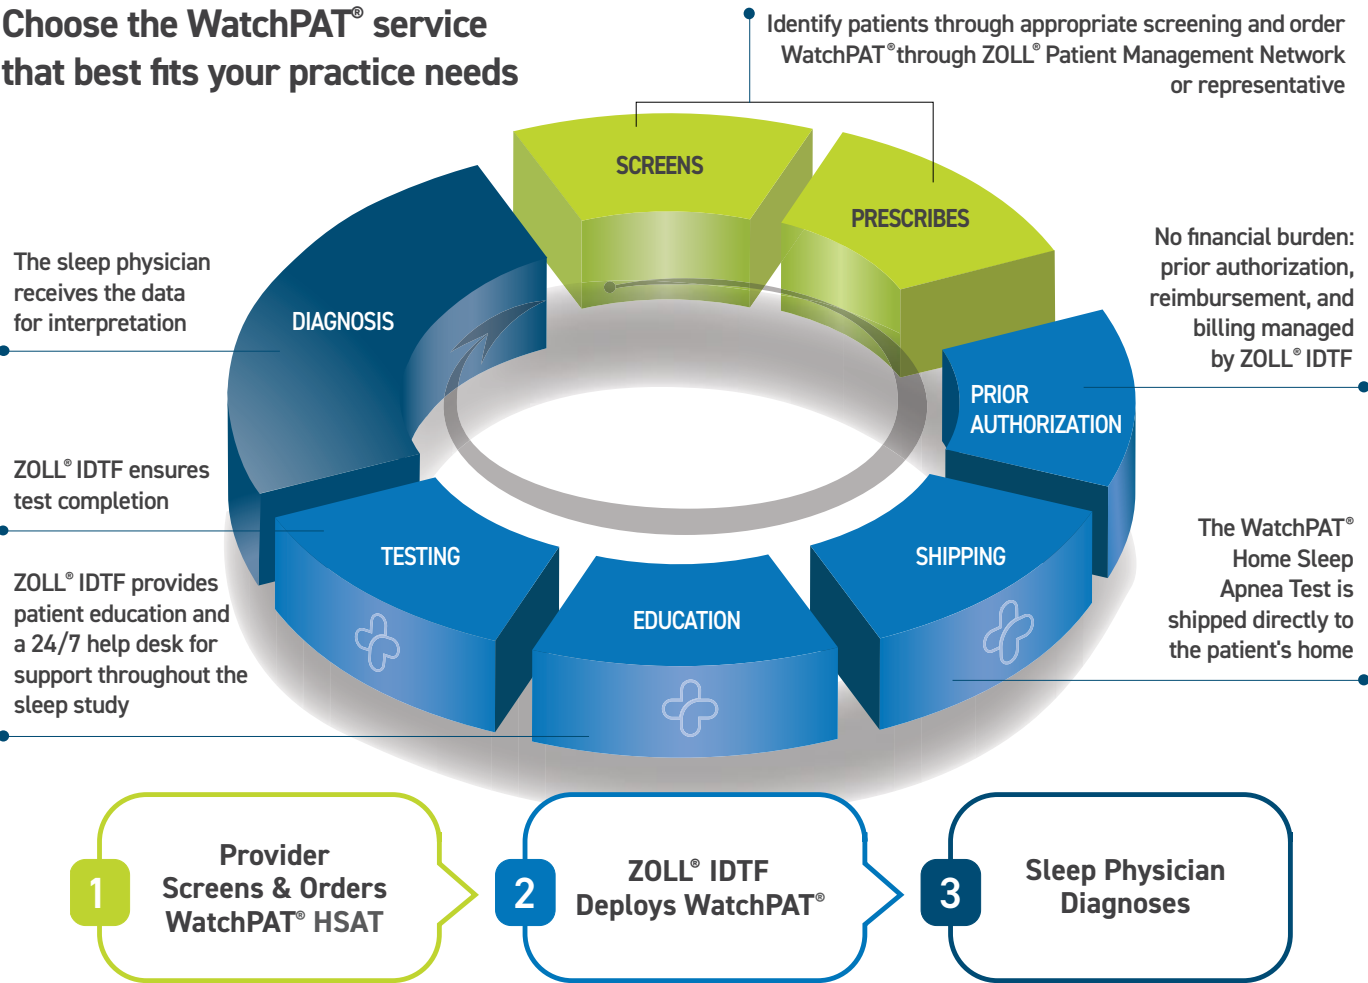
Choose the WatchPAT® service that best fits your practice needs

Identify patients through appropriate screening and order WatchPAT® through ZOLL® Patient Management Network or representative

SCREENS

PRESCRIBES

No financial burden: prior authorization, reimbursement, and billing managed by ZOLL® IDTF

PRIOR AUTHORIZATION

The sleep physician receives the data for interpretation

DIAGNOSIS

ZOLL® IDTF ensures test completion

TESTING

ZOLL® IDTF provides patient education and a 24/7 help desk for support throughout the sleep study

EDUCATION

SHIPPING

The WatchPAT® Home Sleep Apnea Test is shipped directly to the patient's home

1 Provider Screens & Orders WatchPAT® HSAT

2 ZOLL® IDTF Deploys WatchPAT®

3 Sleep Physician Diagnoses